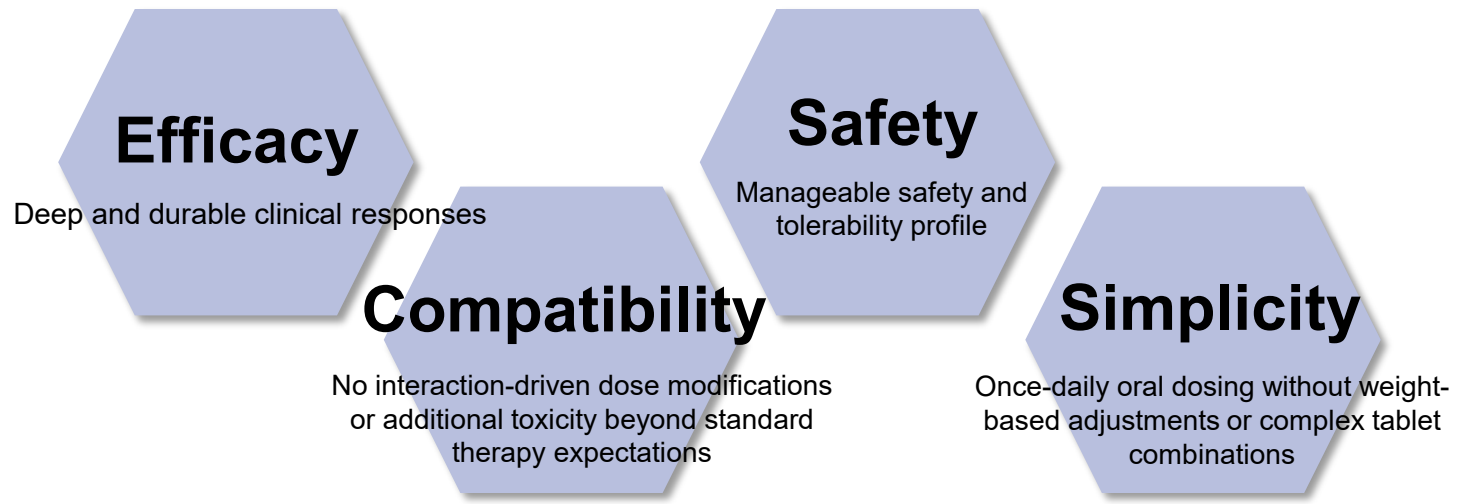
Efficacy

Deep and durable clinical responses

Safety

Manageable safety and tolerability profile

Compatibility

No interaction-driven dose modifications or additional toxicity beyond standard therapy expectations

Simplicity

Once-daily oral dosing without weight-based adjustments or complex tablet combinations